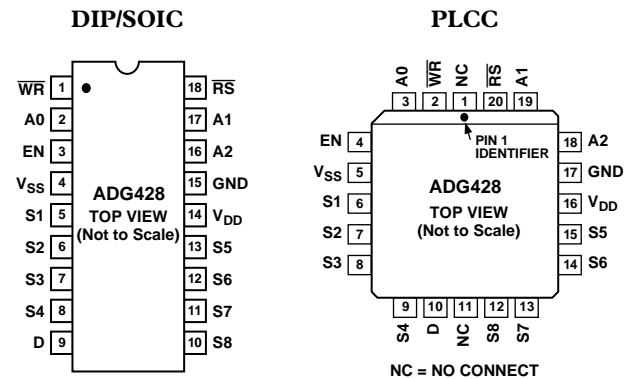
DIP/SOIC

$\overline{WR}$ 1
A0 2
EN 3
$V_{SS}$ 4
S1 5
S2 6
S3 7
S4 8
D 9

18 $\overline{RS}$
17 A1
16 A2
15 GND
14 $V_{DD}$
13 S5
12 S6
11 S7
10 S8

ADG428
TOP VIEW
(Not to Scale)

PLCC

A0 $\overline{WR}$ NC $\overline{RS}$ A1
3 2 1 20 19

PIN 1
IDENTIFIER

EN 4
$V_{SS}$ 5
S1 6
S2 7
S3 8

18 A2
17 GND
16 $V_{DD}$
15 S5
14 S6

ADG428
TOP VIEW
(Not to Scale)

9 10 11 12 13
S4 D NC S8 S7

NC = NO CONNECT